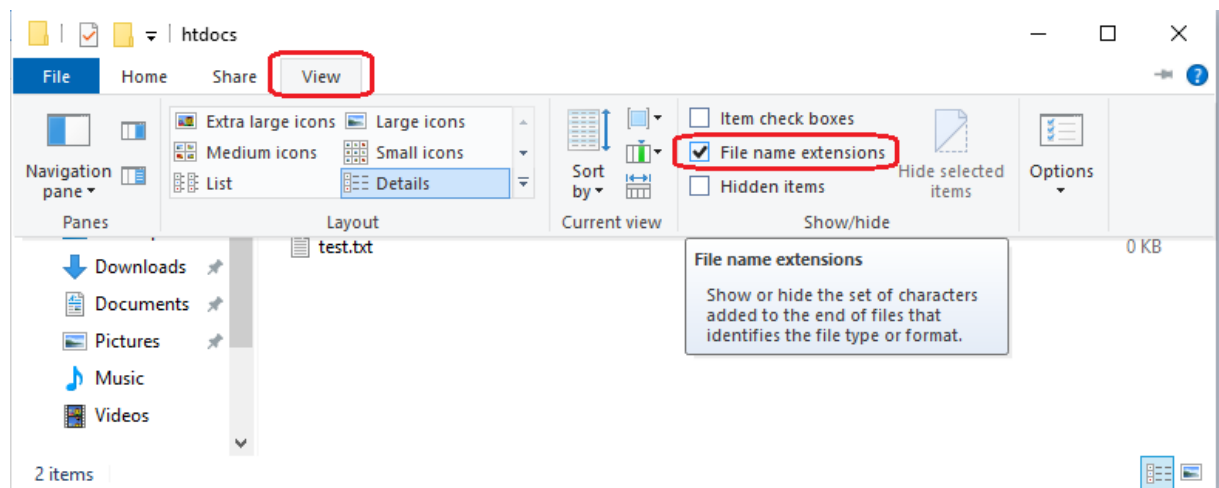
htdocs

File Home Share View

Navigation pane
Panes

Extra large icons
Large icons
Medium icons
Small icons
List
Details
Layout

Sort by
Current view

Item check boxes
File name extensions
Hidden items
Hide selected items
Show/hide

Options

test.txt
0 KB

File name extensions

Show or hide the set of characters added to the end of files that identifies the file type or format.

Downloads
Documents
Pictures
Music
Videos

2 items